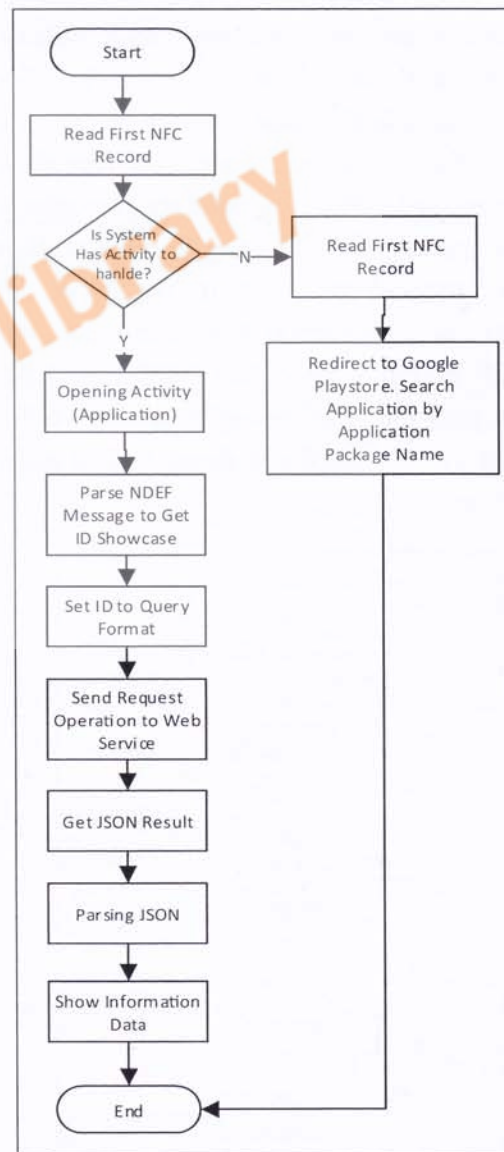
Start

Read First NFC Record

Is System Has Activity to hanlde?

N

Read First NFC Record

Redirect to Google Playstore. Search Application by Application Package Name

library

Y

Opening Activity (Application)

Parse NDEF Message to Get ID Showcase

Set ID to Query Format

Send Request Operation to Web Service

Get JSON Result

Parsing JSON

Show Information Data

End